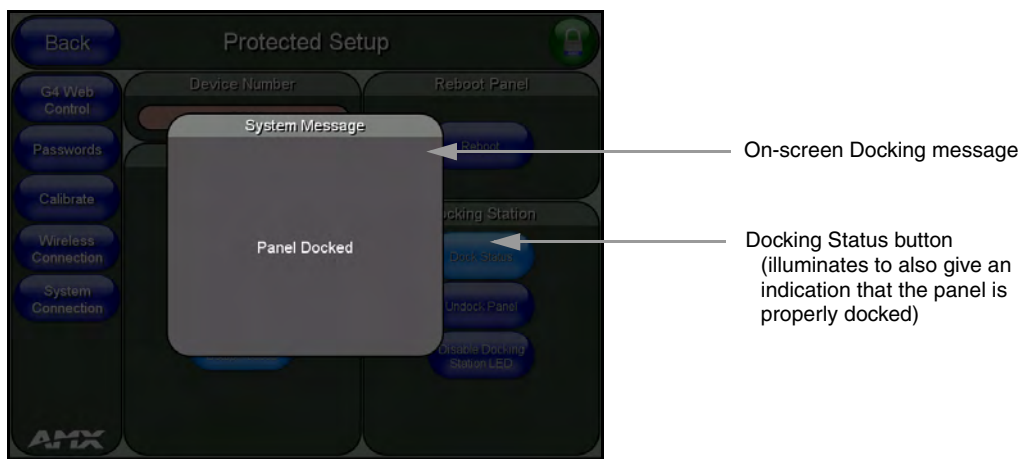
Back

Protected Setup

G4 Web Control

Passwords

Calibrate

Wireless Connection

System Connection

AMX

Device Number

Reboot Panel

Reboot

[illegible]cking Station

Dock Status

Undock Panel

Disable Docking Station LED

System Message

Panel Docked

On-screen Docking message

Docking Status button (illuminates to also give an indication that the panel is properly docked)